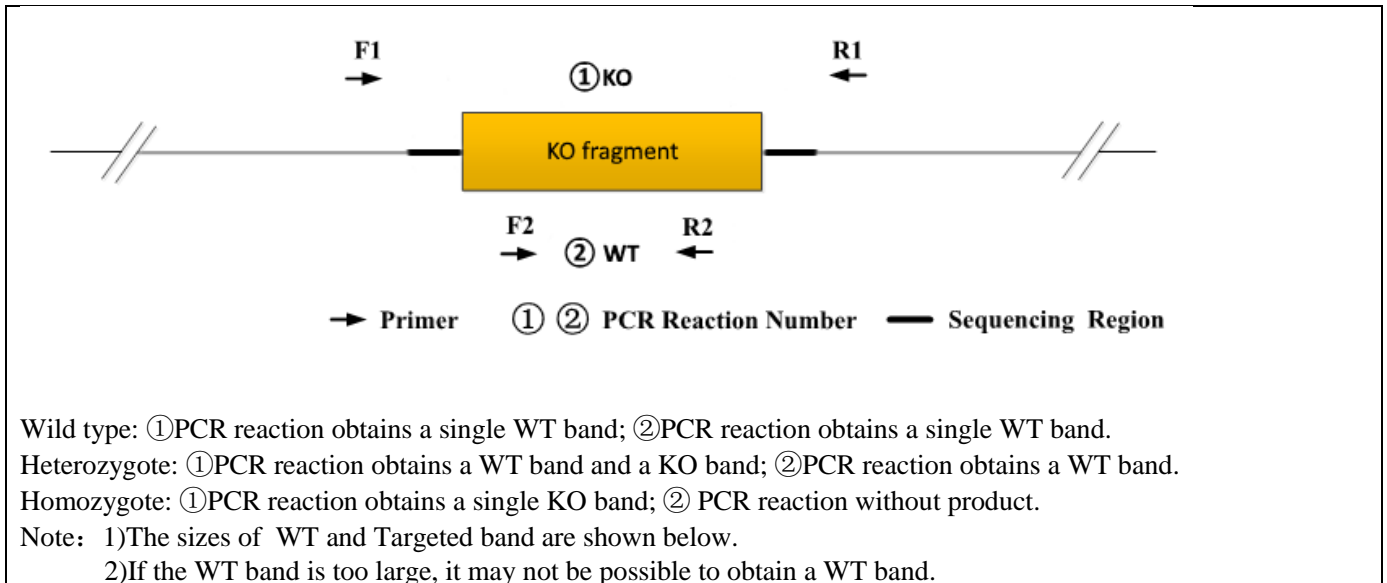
F1

①KO

R1

KO fragment

F2

② WT

R2

Primer ① ② PCR Reaction Number Sequencing Region

Wild type: ①PCR reaction obtains a single WT band; ②PCR reaction obtains a single WT band.
Heterozygote: ①PCR reaction obtains a WT band and a KO band; ②PCR reaction obtains a WT band.
Homozygote: ①PCR reaction obtains a single KO band; ② PCR reaction without product.
Note： 1)The sizes of WT and Targeted band are shown below.
2)If the WT band is too large, it may not be possible to obtain a WT band.